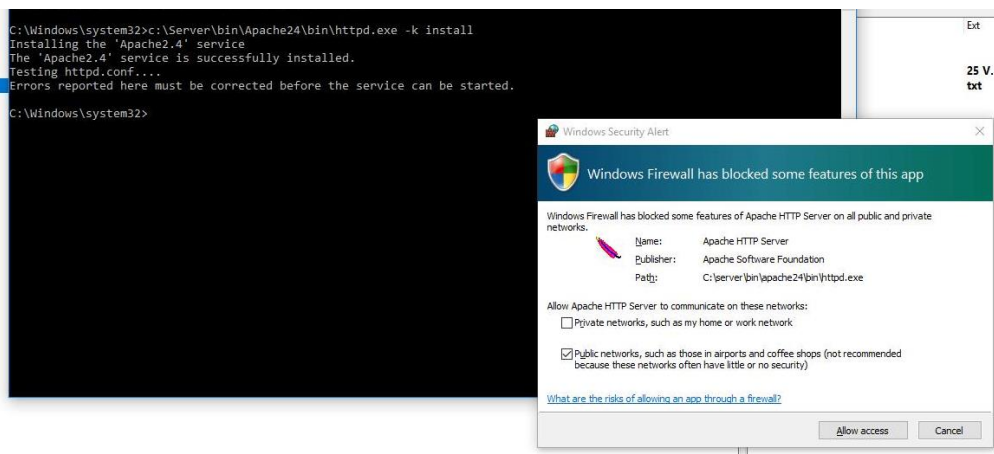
C:\Windows\system32>c:\Server\bin\Apache24\bin\httpd.exe -k install
Installing the 'Apache2.4' service
The 'Apache2.4' service is successfully installed.
Testing httpd.conf....
Errors reported here must be corrected before the service can be started.

C:\Windows\system32>

Ext

25 V.
txt

Windows Security Alert

Windows Firewall has blocked some features of this app

Windows Firewall has blocked some features of Apache HTTP Server on all public and private networks.

Name: Apache HTTP Server
Publisher: Apache Software Foundation
Path: C:\server\bin\apache24\bin\httpd.exe

Allow Apache HTTP Server to communicate on these networks:

Private networks, such as my home or work network

Public networks, such as those in airports and coffee shops (not recommended because these networks often have little or no security)

What are the risks of allowing an app through a firewall?

Allow access
Cancel